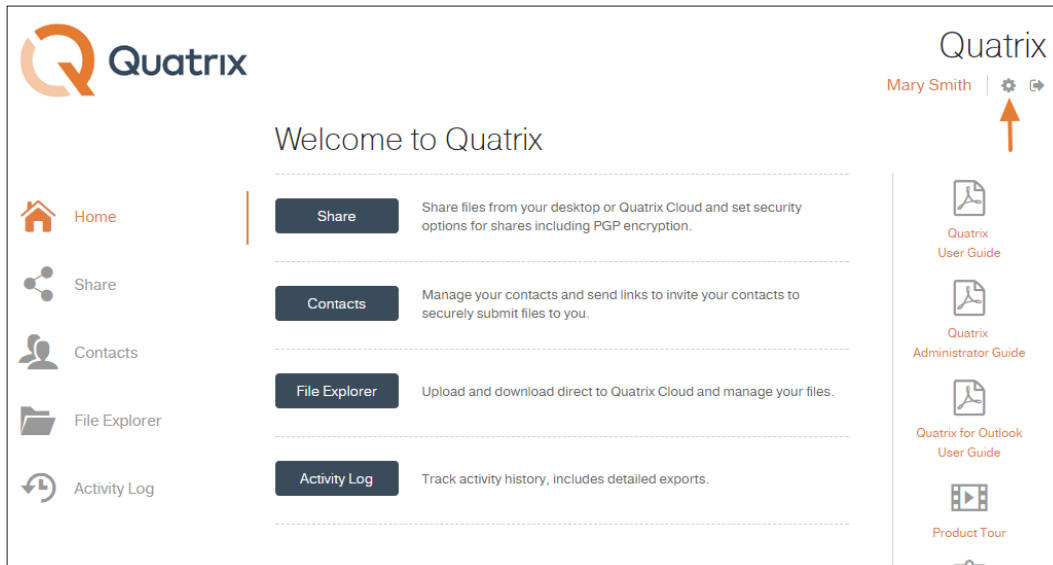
Quatrix

Quatrix

Mary Smith

Welcome to Quatrix

Home

Share

Contacts

File Explorer

Activity Log

Share

Share files from your desktop or Quatrix Cloud and set security options for shares including PGP encryption.

Contacts

Manage your contacts and send links to invite your contacts to securely submit files to you.

File Explorer

Upload and download direct to Quatrix Cloud and manage your files.

Activity Log

Track activity history, includes detailed exports.

Quatrix User Guide

Quatrix Administrator Guide

Quatrix for Outlook User Guide

Product Tour